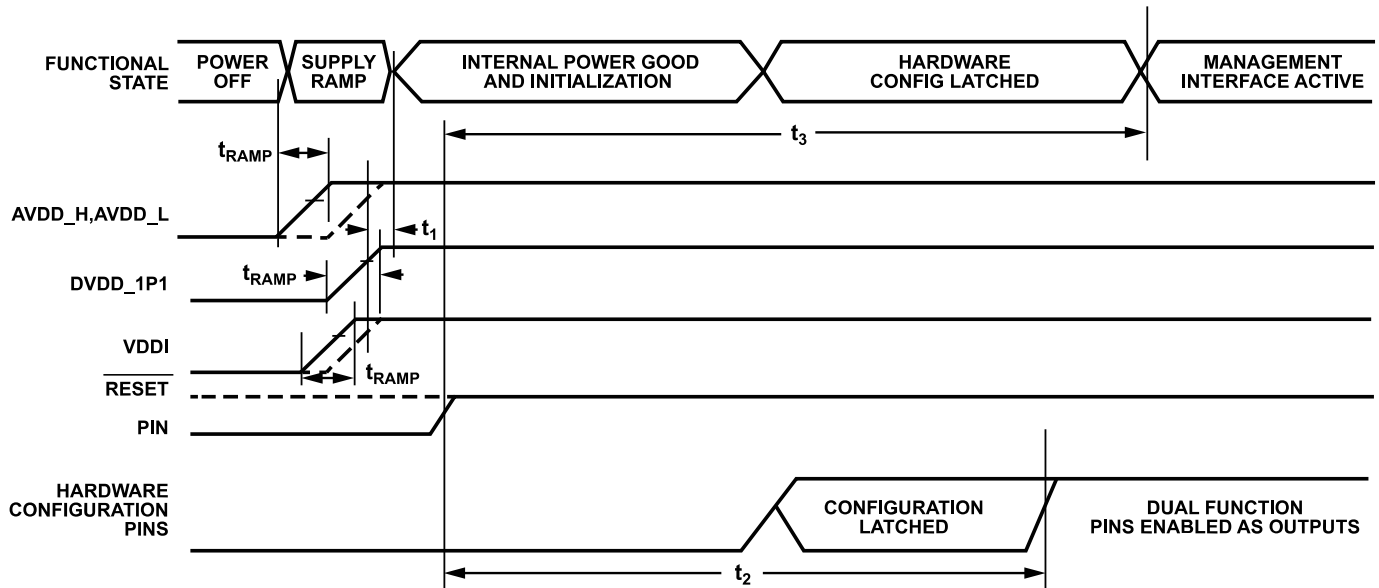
FUNCTIONAL STATE

POWER OFF

SUPPLY RAMP

INTERNAL POWER GOOD AND INITIALIZATION

HARDWARE CONFIG LATCHED

MANAGEMENT INTERFACE ACTIVE

$t_3$

$t_{RAMP}$

AVDD_H,AVDD_L

$t_1$

$t_{RAMP}$

DVDD_1P1

VDDI

$t_{RAMP}$

$\overline{RESET}$ PIN

HARDWARE CONFIGURATION PINS

CONFIGURATION LATCHED

DUAL FUNCTION PINS ENABLED AS OUTPUTS

$t_2$